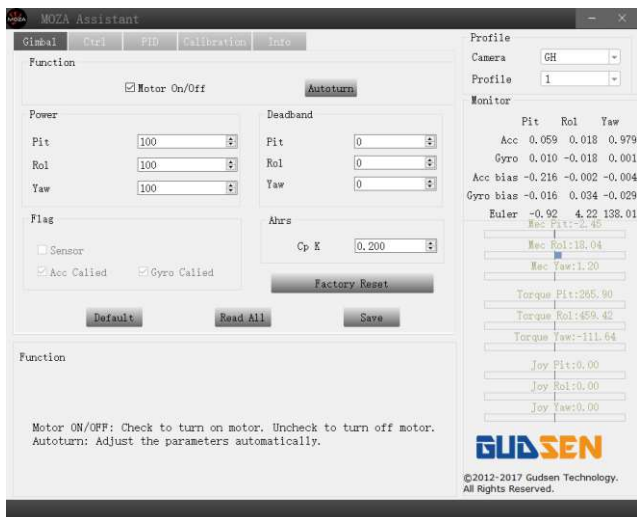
MOZA Assistant

Gimbal | Ctrl | PID | Calibration | Info

Function

☑ Motor On/Off

Autoturn

Power

Pit 100

Rol 100

Yaw 100

Deadband

Pit 0

Rol 0

Yaw 0

Flag

Sensor

Acc Calied

Gyro Calied

Ahrs

Cp K 0.200

Factory Reset

Default

Read All

Save

Function

Motor ON/OFF: Check to turn on motor. Uncheck to turn off motor.
Autoturn: Adjust the parameters automatically.

Profile

Camera GH

Profile 1

Monitor

| | Pit | Rol | Yaw |
|---|---|---|---|
| Acc | 0.059 | 0.018 | 0.979 |
| Gyro | 0.010 | -0.018 | 0.001 |
| Acc bias | -0.216 | -0.002 | -0.004 |
| Gyro bias | -0.016 | 0.034 | -0.029 |
| Euler | -0.92 | 4.22 | 138.01 |

Mec Pit:-2.48

Mec Rol:18.04

Mec Yaw:1.20

Torque Pit:265.90

Torque Rol:459.42

Torque Yaw:-111.64

Joy Pit:0.00

Joy Rol:0.00

Joy Yaw:0.00

GUDSEN

©2012-2017 Gudsen Technology.
All Rights Reserved.